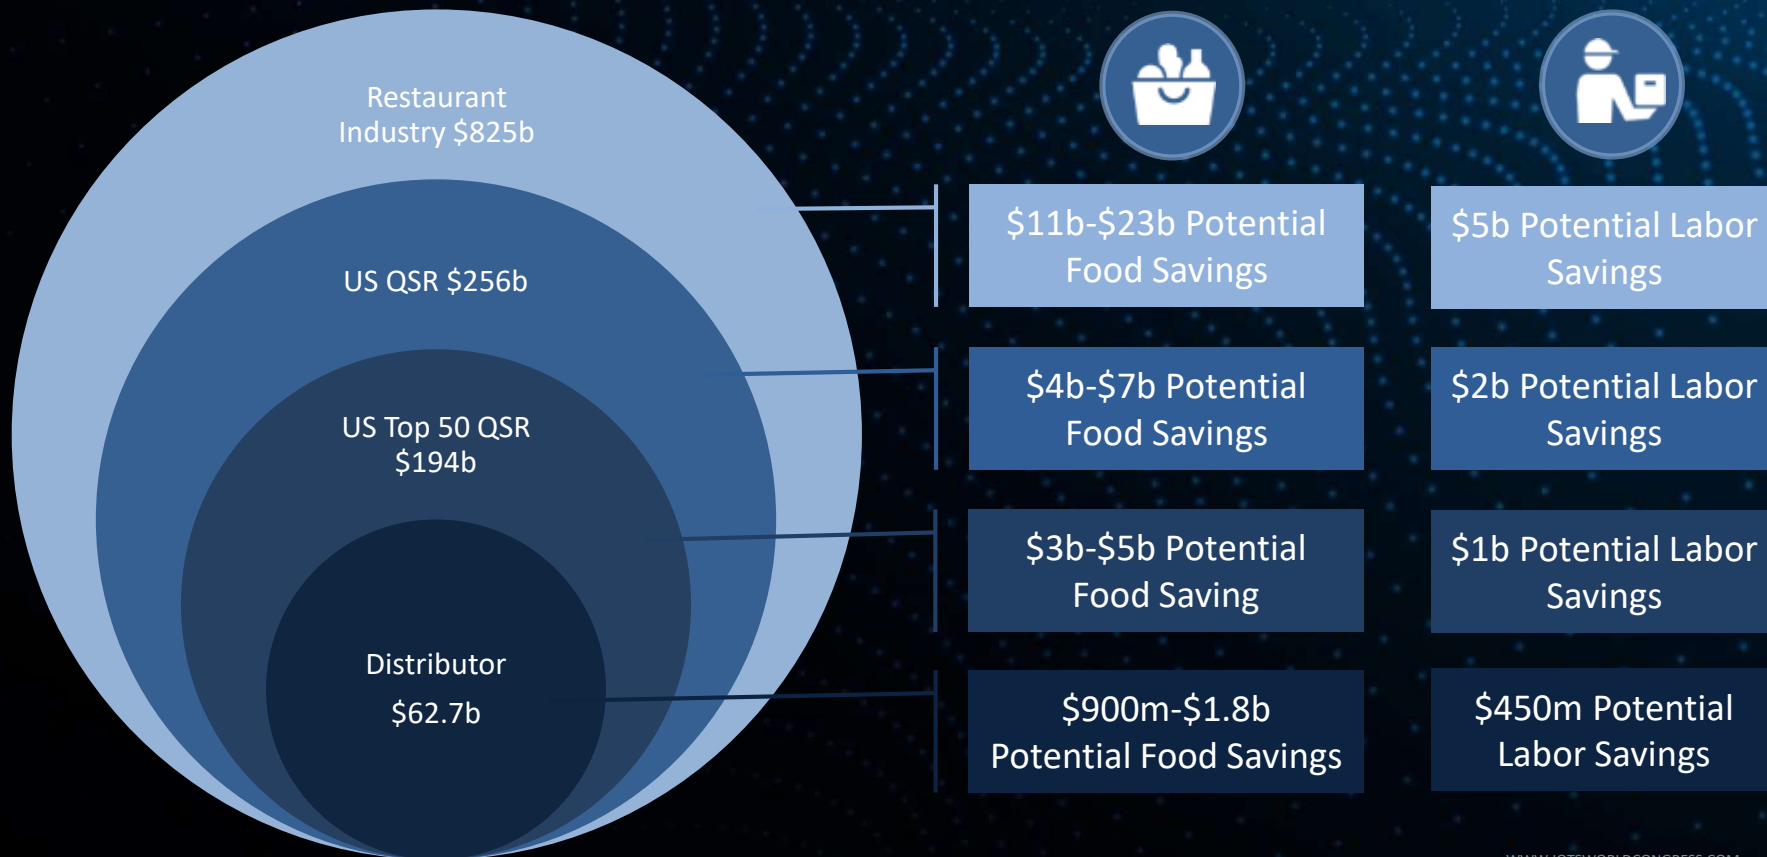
Restaurant Industry $825b

US QSR $256b

US Top 50 QSR $194b

Distributor

$62.7b

$11b-$23b Potential Food Savings

$5b Potential Labor Savings

$4b-$7b Potential Food Savings

$2b Potential Labor Savings

$3b-$5b Potential Food Saving

$1b Potential Labor Savings

$900m-$1.8b Potential Food Savings

$450m Potential Labor Savings

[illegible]